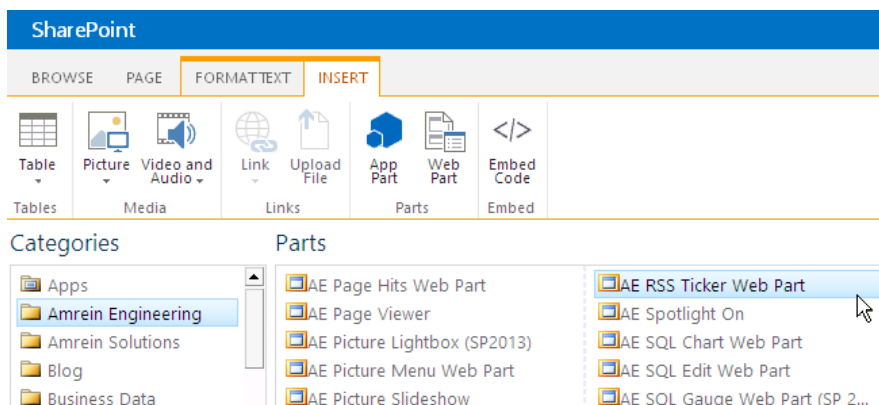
SharePoint

BROWSE PAGE FORMAT TEXT INSERT

Table Picture Video and Audio Link Upload File App Part Web Part Embed Code

Tables Media Links Parts Embed

Categories

Apps
Amrein Engineering
Amrein Solutions
Blog
Business Data

Parts

AE Page Hits Web Part
AE Page Viewer
AE Picture Lightbox (SP2013)
AE Picture Menu Web Part
AE Picture Slideshow

AE RSS Ticker Web Part
AE Spotlight On
AE SQL Chart Web Part
AE SQL Edit Web Part
AE SQL Gauge Web Part (SP 2...